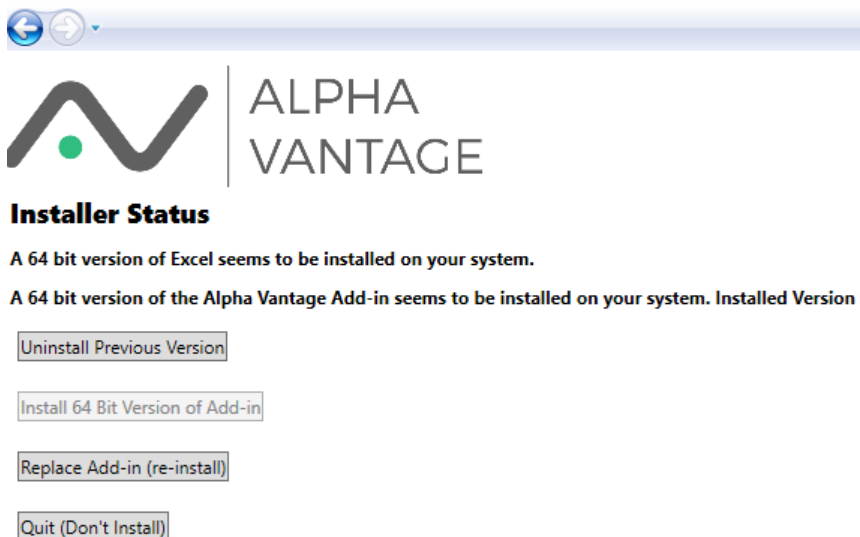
ALPHA
VANTAGE

Installer Status

A 64 bit version of Excel seems to be installed on your system.

A 64 bit version of the Alpha Vantage Add-in seems to be installed on your system. Installed Version

Uninstall Previous Version

Install 64 Bit Version of Add-in

Replace Add-in (re-install)

Quit (Don't Install)